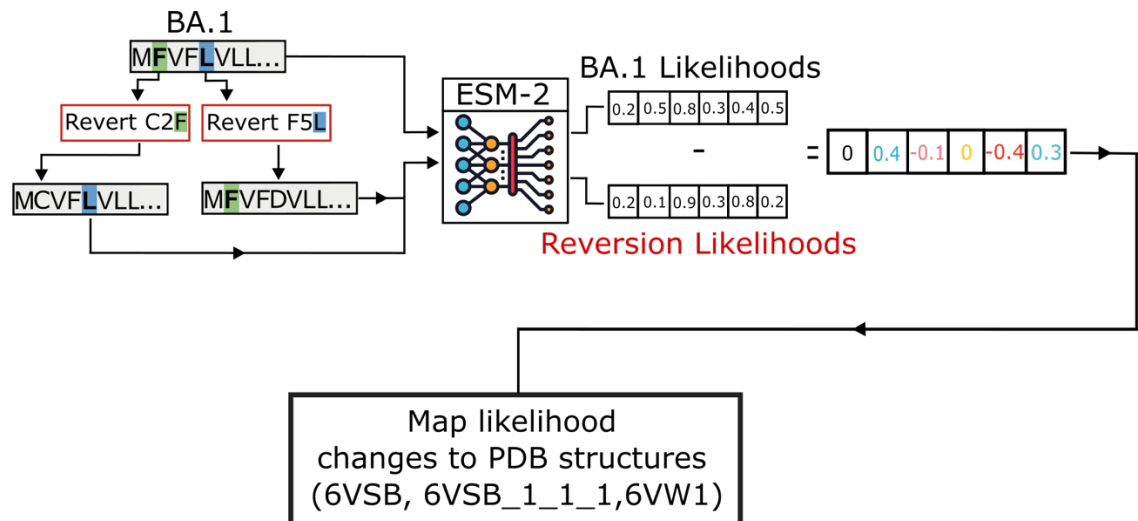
BA.1

MFVFLVLL...

Revert C2F

Revert F5L

MCVFLVLL...

MFVFDVLL...

ESM-2

BA.1 Likelihoods

| 0.2 | 0.5 | 0.8 | 0.3 | 0.4 | 0.5 |
|---|---|---|---|---|---|

-

| 0.2 | 0.1 | 0.9 | 0.3 | 0.8 | 0.2 |
|---|---|---|---|---|---|

Reversion Likelihoods

=

| 0 | 0.4 | -0.1 | 0 | -0.4 | 0.3 |
|---|---|---|---|---|---|

Map likelihood changes to PDB structures (6VSB, 6VSB_1_1_1,6VW1)